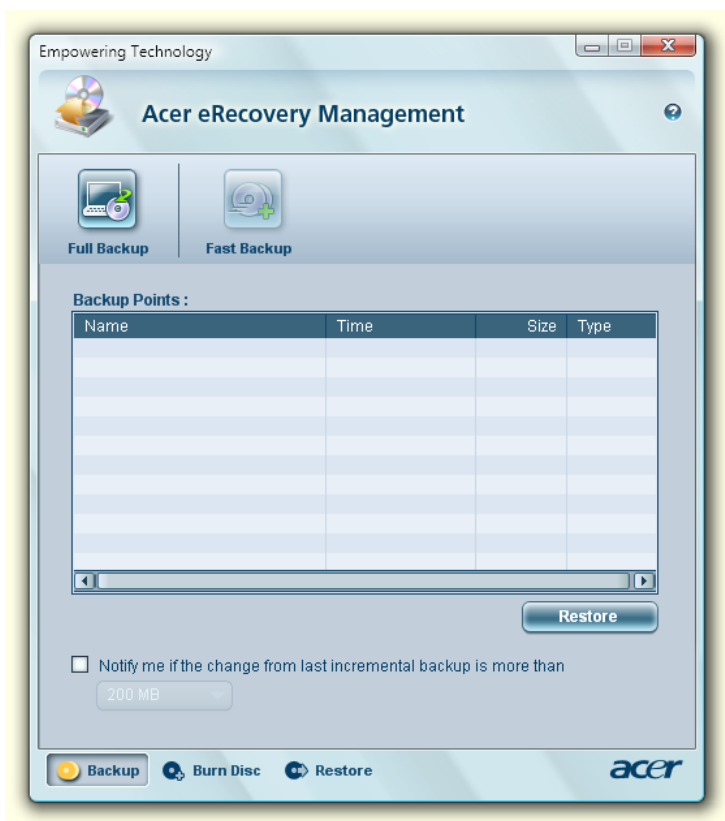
Empowering Technology

Acer eRecovery Management

Full Backup

Fast Backup

Backup Points :

| Name | Time | Size | Type |
|---|---|---|---|

Restore

Notify me if the change from last incremental backup is more than

200 MB

Backup

Burn Disc

Restore

acer